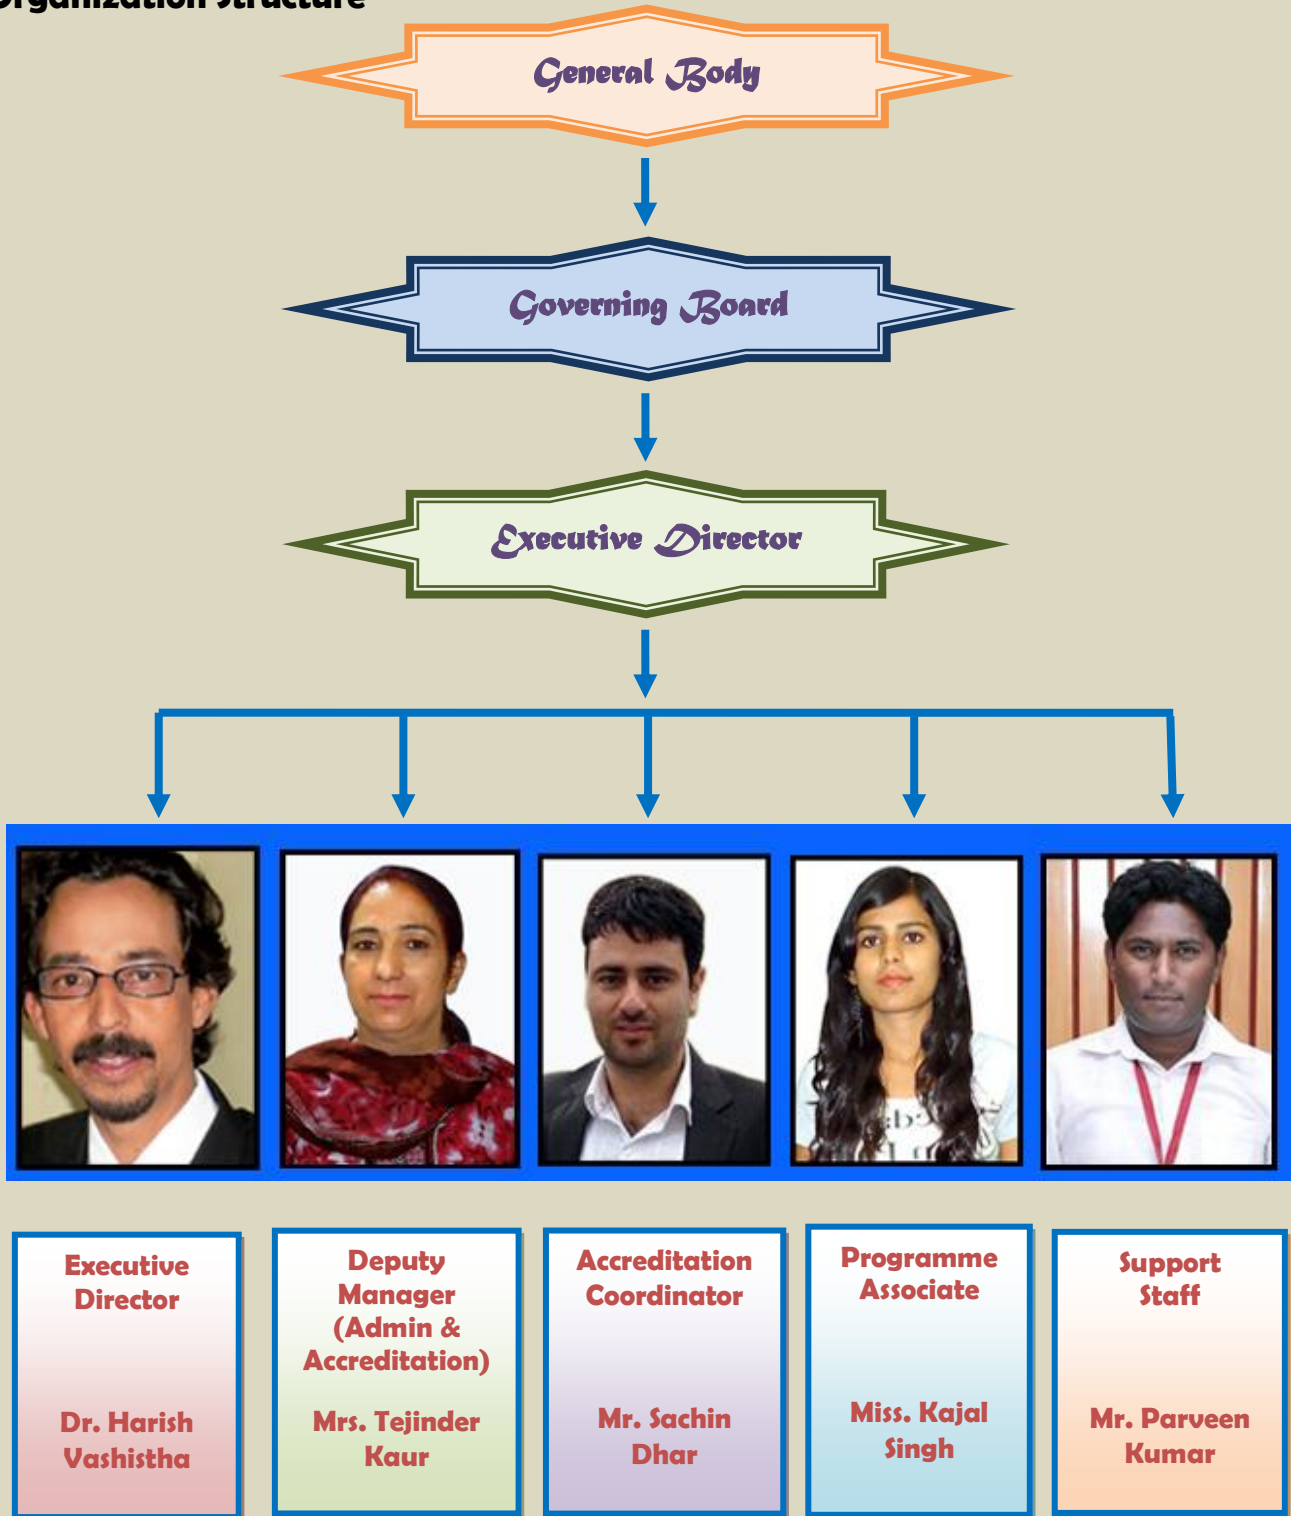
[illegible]rganization Structure

General Body

Governing Board

Executive Director

Executive Director

Dr. Harish Vashistha

Deputy Manager (Admin & Accreditation)

Mrs. Tejinder Kaur

Accreditation Coordinator

Mr. Sachin Dhar

Programme Associate

Miss. Kajal Singh

Support Staff

Mr. Parveen Kumar